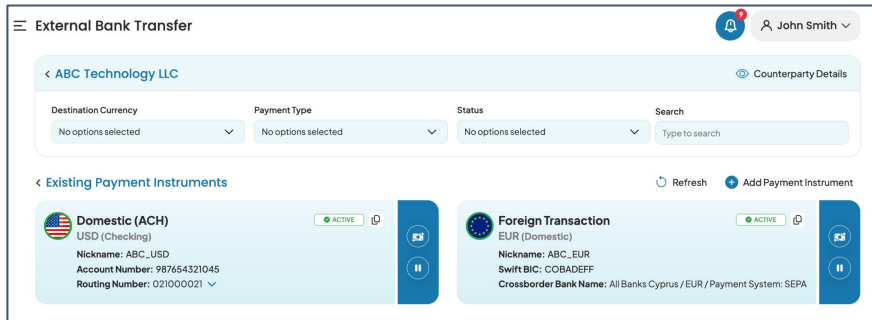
External Bank Transfer

9

John Smith

ABC Technology LLC

Counterparty Details

Destination Currency
No options selected

Payment Type
No options selected

Status
No options selected

Search
Type to search

Existing Payment Instruments

Refresh

Add Payment Instrument

Domestic (ACH)
USD (Checking)
ACTIVE
Nickname: ABC_USD
Account Number: 987654321045
Routing Number: 021000021

Foreign Transaction
EUR (Domestic)
ACTIVE
Nickname: ABC_EUR
Swift BIC: COBADEFF
Crossborder Bank Name: All Banks Cyprus / EUR / Payment System: SEPA